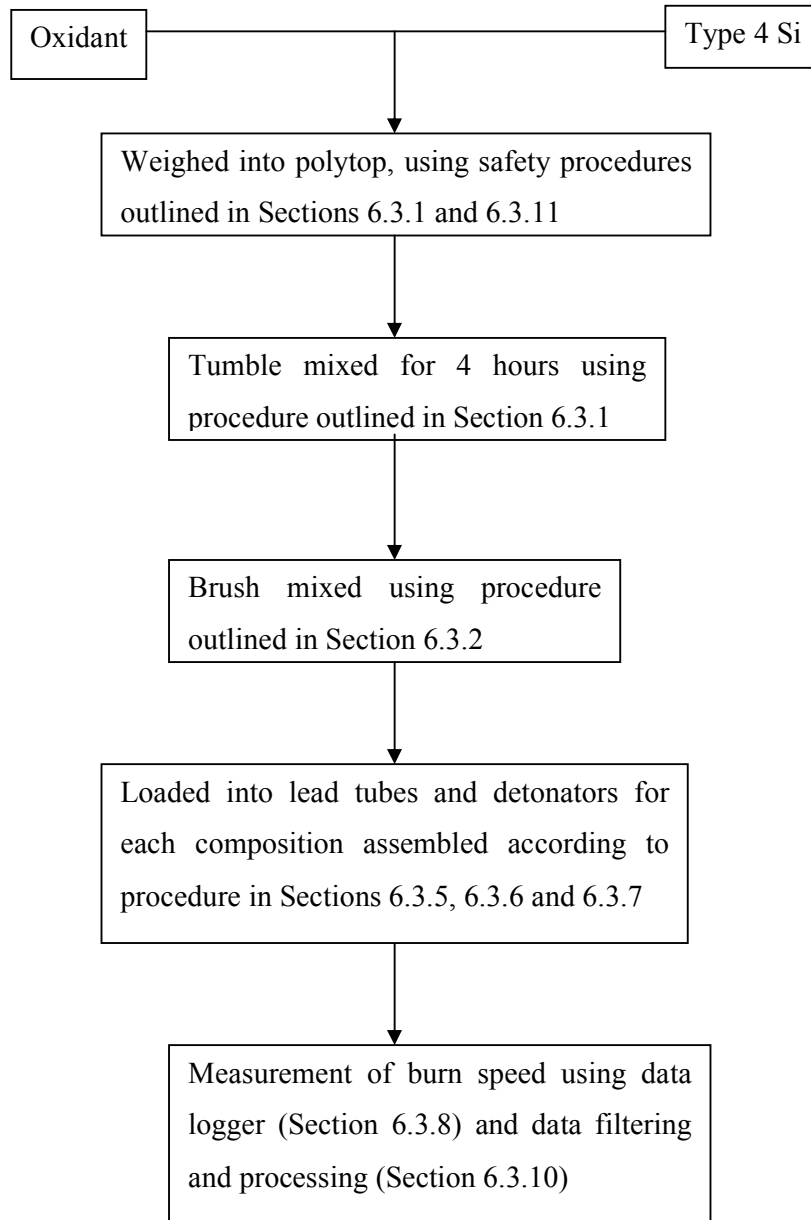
Oxidant

Type 4 Si

Weighed into polytop, using safety procedures outlined in Sections 6.3.1 and 6.3.11

Tumble mixed for 4 hours using procedure outlined in Section 6.3.1

Brush mixed using procedure outlined in Section 6.3.2

Loaded into lead tubes and detonators for each composition assembled according to procedure in Sections 6.3.5, 6.3.6 and 6.3.7

Measurement of burn speed using data logger (Section 6.3.8) and data filtering and processing (Section 6.3.10)